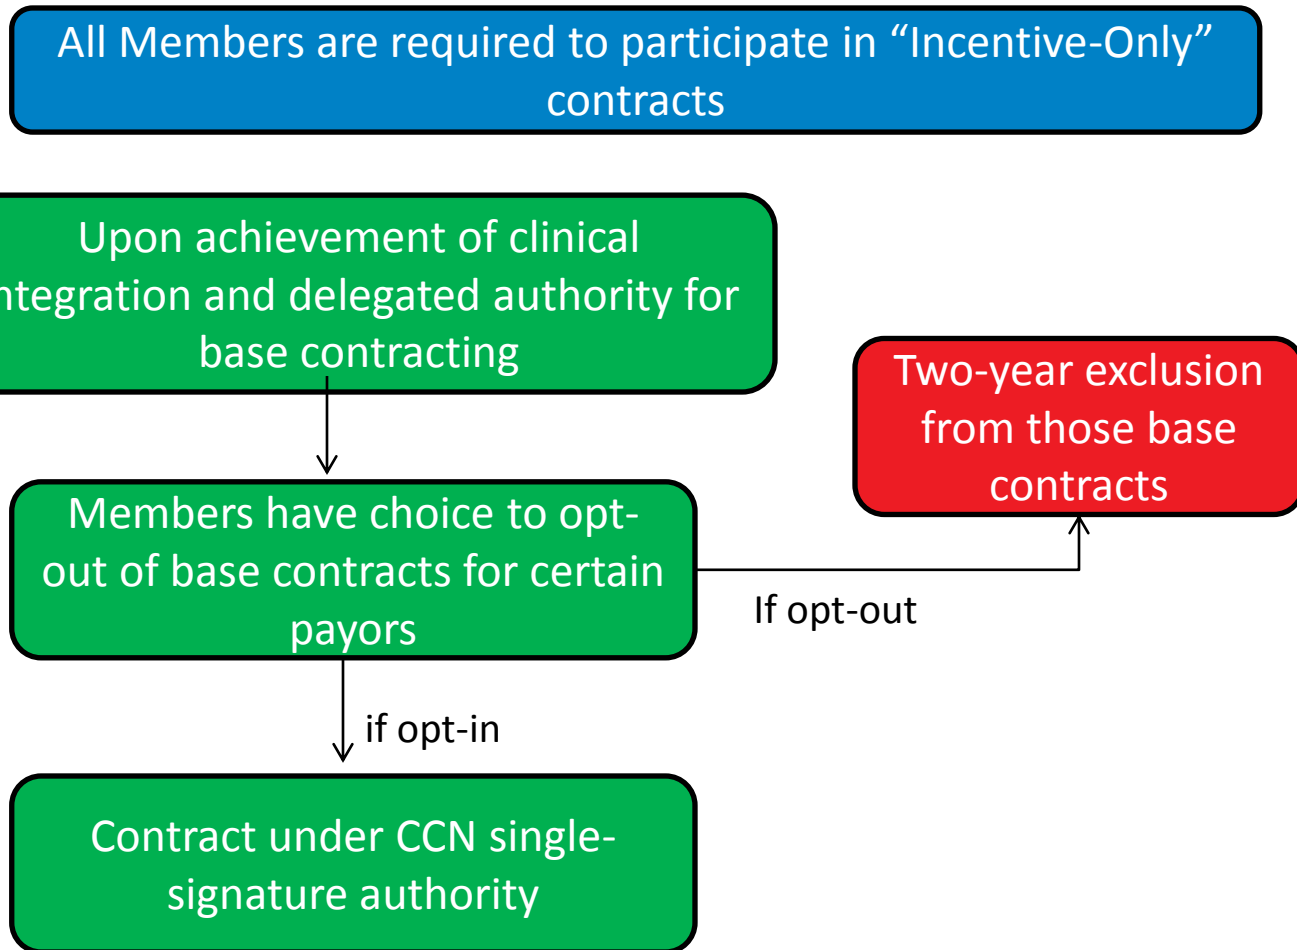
All Members are required to participate in "Incentive-Only" contracts

Upon achievement of clinical ntegration and delegated authority for base contracting

Members have choice to opt-out of base contracts for certain payors

If opt-out

Two-year exclusion from those base contracts

if opt-in

Contract under CCN single-signature authority